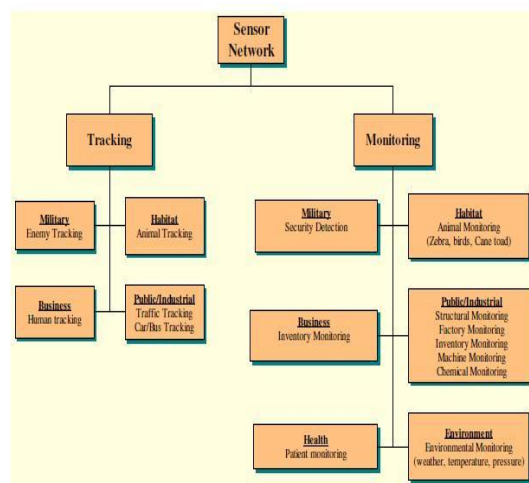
Sensor Network

Tracking

Monitoring

Military
Enemy Tracking

Habitat
Animal Tracking

Business
Human tracking

Public/Industrial
Traffic Tracking
Car/Bus Tracking

Military
Security Detection

Habitat
Animal Monitoring
(Zebra, birds, Cane toad)

Business
Inventory Monitoring

Public/Industrial
Structural Monitoring
Factory Monitoring
Inventory Monitoring
Machine Monitoring
Chemical Monitoring

Health
Patient monitoring

Environment
Environmental Monitoring
(weather, temperature, pressure)